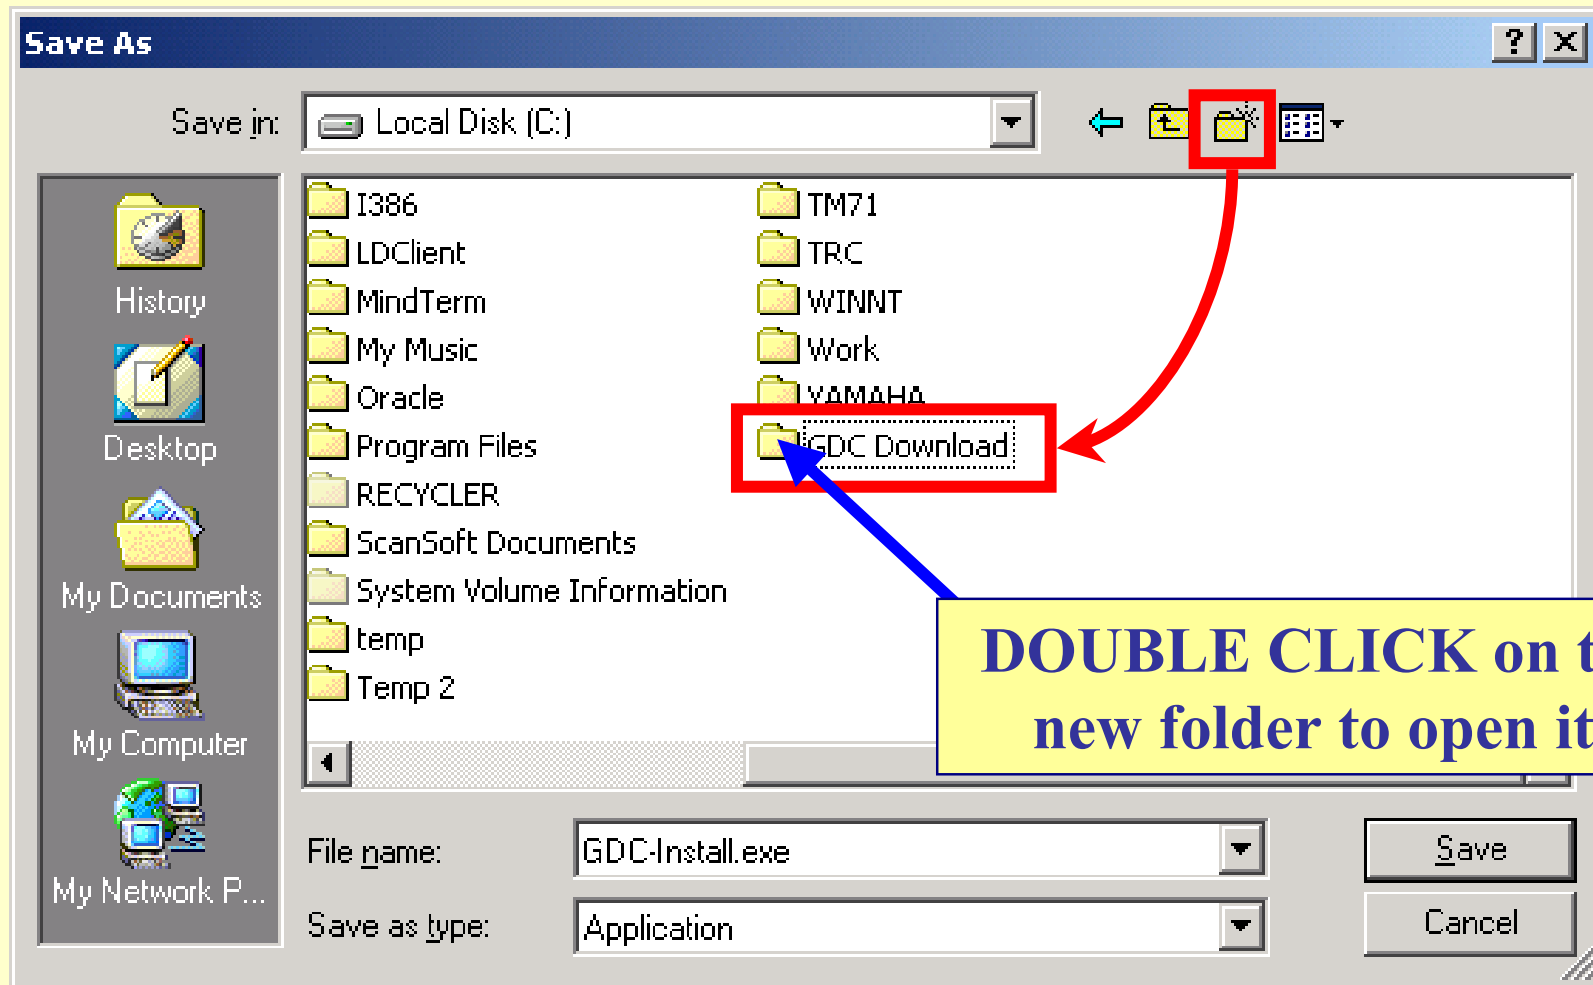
Save As

?

Save in: Local Disk (C:)

History
Desktop
My Documents
My Computer
My Network P...

I386
LDClient
MindTerm
My Music
Oracle
Program Files
RECYCLER
ScanSoft Documents
System Volume Information
temp
Temp 2

TM71
TRC
WINNT
Work
YAMAHA
GDC Download

DOUBLE CLICK on t
new folder to open it

File name: GDC-Install.exe
Save as type: Application

Save
Cancel